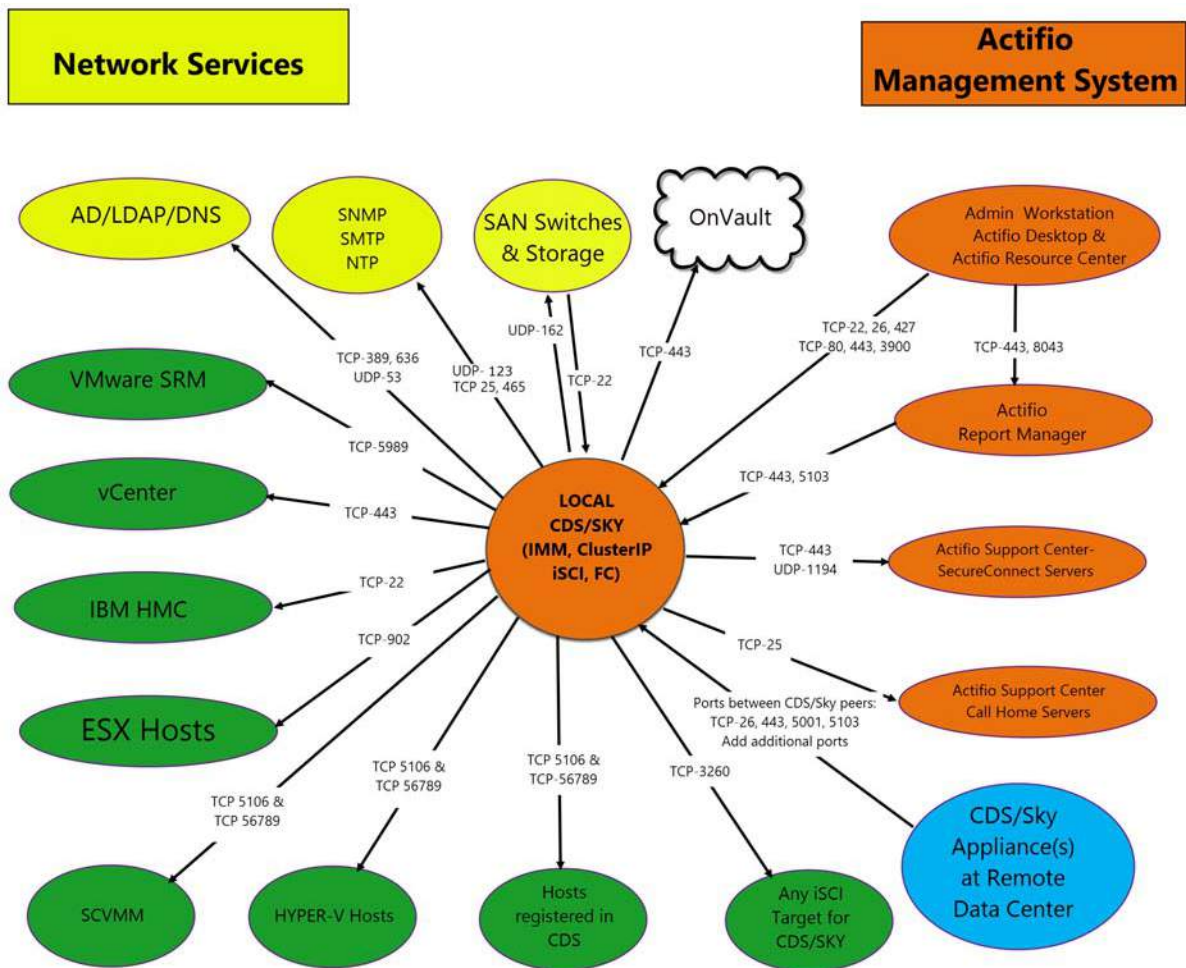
Network Services

Actifio Management System

AD/LDAP/DNS

SNMP
SMTP
NTP

SAN Switches & Storage

OnVault

Admin Workstation
Actifio Desktop &
Actifio Resource Center

TCP-389, 636
UDP-53

UDP- 123
TCP 25, 465

UDP-162

TCP-22

TCP-443

TCP-22, 26, 427
TCP-80, 443, 3900

TCP-443, 8043

VMware SRM

TCP-5989

Actifio
Report Manager

vCenter

TCP-443

TCP-443, 5103

LOCAL
CDS/SKY
(IMM, ClusterIP
iSCI, FC)

TCP-443
UDP-1194

Actifio Support Center-
SecureConnect Servers

IBM HMC

TCP-22

TCP-902

TCP-25

Actifio Support Center
Call Home Servers

Ports between CDS/Sky peers:
TCP-26, 443, 5001, 5103
Add additional ports

ESX Hosts

TCP 5106 &
TCP 56789

TCP 5106 &
TCP-56789

TCP-3260

TCP 5106 &
TCP 56789

CDS/Sky
Appliance(s)
at Remote
Data Center

SCVMM

HYPER-V Hosts

Hosts
registered in
CDS

Any iSCI
Target for
CDS/SKY